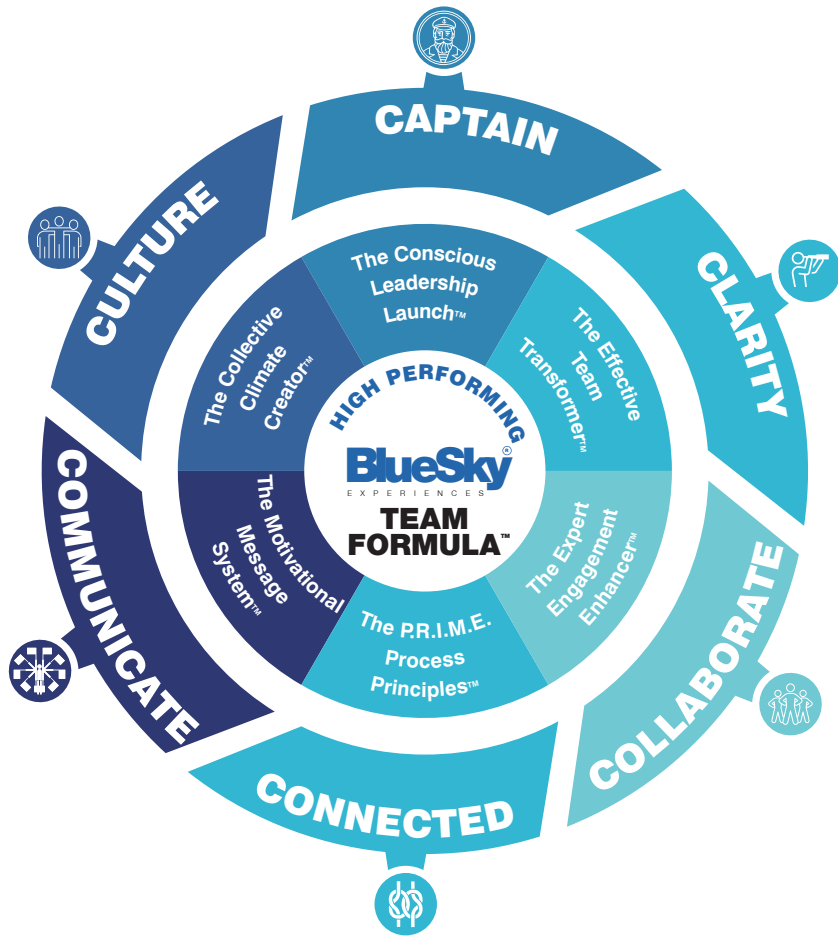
CAPTAIN

CLARITY

COLLABORATE

CONNECTED

COMMUNICATE

CULTURE

The Conscious Leadership Launch™

The Effective Team Transformer™

The Expert Engagement Enhancer™

The P.R.I.M.E. Process Principles™

The Motivational Message System™

The Collective Climate Creator™

HIGH PERFORMING

BlueSky®
EXPERIENCES

TEAM FORMULA™